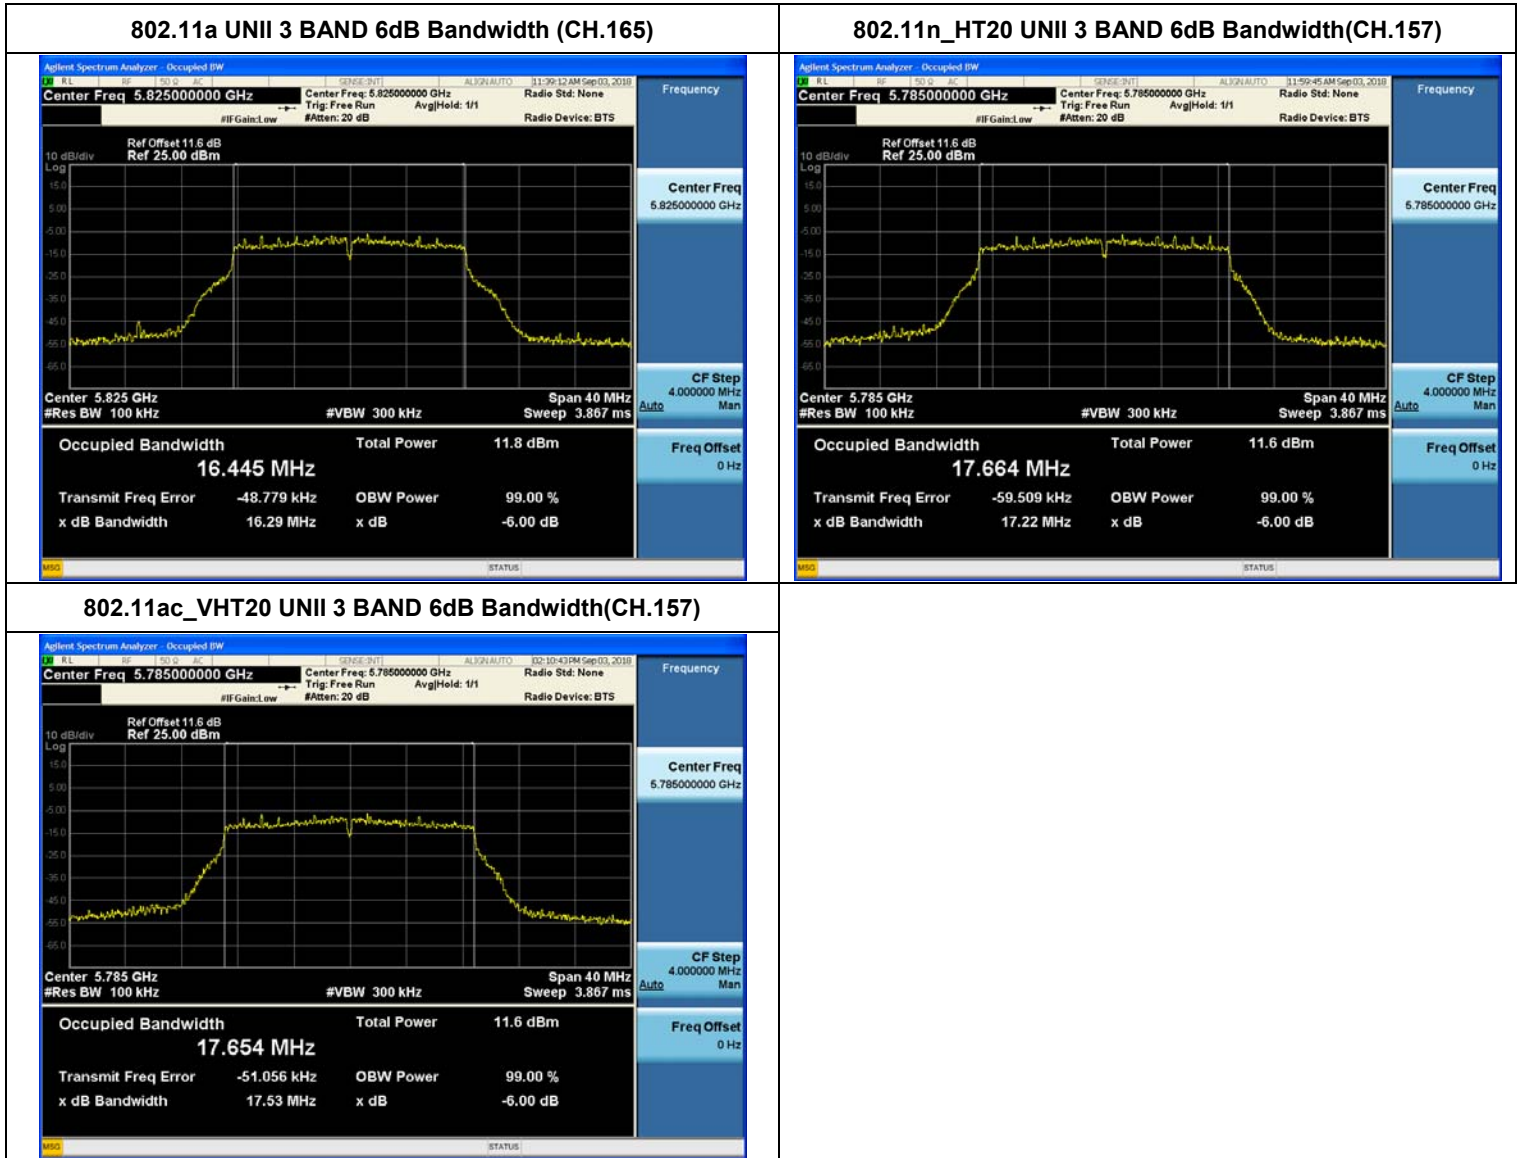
802.11a UNII 3 BAND 6dB Bandwidth (CH.165)

Agilent Spectrum Analyzer - Occupied BW
RL RF 50 Ω AC SENSE:INT ALIGN AUTO 11:39:12 AM Sep 03, 2018
Center Freq 5.825000000 GHz
Center Freq: 5.825000000 GHz Trig: Free Run Avg|Hold: 1/1 #Atten: 20 dB
#IFGain:Low
Radio Std: None
Radio Device: BTS
Frequency

Ref Offset 11.6 dB
10 dB/div Ref 25.00 dBm
Log
15.0
5.00
-5.00
-15.0
-25.0
-35.0
-45.0
-55.0
-65.0

Center Freq
5.825000000 GHz

Center 5.825 GHz
#Res BW 100 kHz
#VBW 300 kHz
Span 40 MHz
Sweep 3.867 ms

CF Step
4.000000 MHz
Auto Man

Occupied Bandwidth
16.445 MHz
Total Power 11.8 dBm
Transmit Freq Error -48.779 kHz
OBW Power 99.00 %
x dB Bandwidth 16.29 MHz
x dB -6.00 dB

Freq Offset
0 Hz

MSG STATUS

802.11n_HT20 UNII 3 BAND 6dB Bandwidth(CH.157)

Agilent Spectrum Analyzer - Occupied BW
RL RF 50 Ω AC SENSE:INT ALIGN AUTO 11:59:45 AM Sep 03, 2018
Center Freq 5.785000000 GHz
Center Freq: 5.785000000 GHz Trig: Free Run Avg|Hold: 1/1 #Atten: 20 dB
#IFGain:Low
Radio Std: None
Radio Device: BTS
Frequency

Ref Offset 11.6 dB
10 dB/div Ref 25.00 dBm
Log
15.0
5.00
-5.00
-15.0
-25.0
-35.0
-45.0
-55.0
-65.0

Center Freq
5.785000000 GHz

Center 5.785 GHz
#Res BW 100 kHz
#VBW 300 kHz
Span 40 MHz
Sweep 3.867 ms

CF Step
4.000000 MHz
Auto Man

Occupied Bandwidth
17.664 MHz
Total Power 11.6 dBm
Transmit Freq Error -59.509 kHz
OBW Power 99.00 %
x dB Bandwidth 17.22 MHz
x dB -6.00 dB

Freq Offset
0 Hz

MSG STATUS

802.11ac_VHT20 UNII 3 BAND 6dB Bandwidth(CH.157)

Agilent Spectrum Analyzer - Occupied BW
RL RF 50 Ω AC SENSE:INT ALIGN AUTO 02:10:43 PM Sep 03, 2018
Center Freq 5.785000000 GHz
Center Freq: 5.785000000 GHz Trig: Free Run Avg|Hold: 1/1 #Atten: 20 dB
#IFGain:Low
Radio Std: None
Radio Device: BTS
Frequency

Ref Offset 11.6 dB
10 dB/div Ref 25.00 dBm
Log
15.0
5.00
-5.00
-15.0
-25.0
-35.0
-45.0
-55.0
-65.0

Center Freq
5.785000000 GHz

Center 5.785 GHz
#Res BW 100 kHz
#VBW 300 kHz
Span 40 MHz
Sweep 3.867 ms

CF Step
4.000000 MHz
Auto Man

Occupied Bandwidth
17.654 MHz
Total Power 11.6 dBm
Transmit Freq Error -51.056 kHz
OBW Power 99.00 %
x dB Bandwidth 17.53 MHz
x dB -6.00 dB

Freq Offset
0 Hz

MSG STATUS